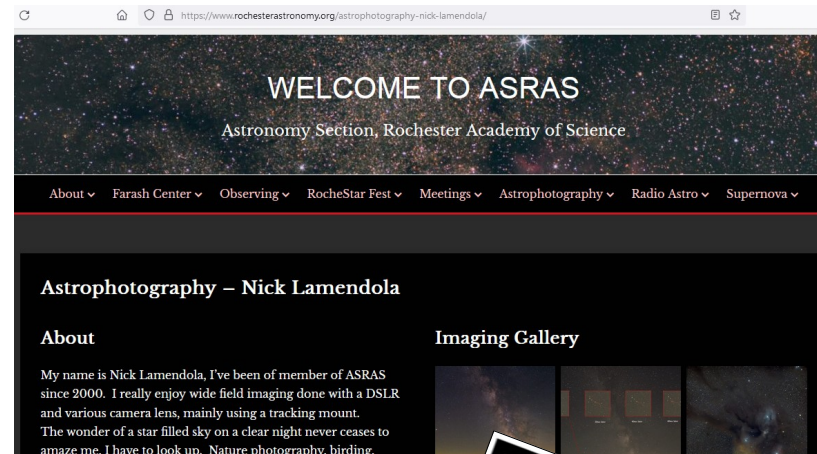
https://www.rochesterastronomy.org/astrophotography-nick-lamendola/

WELCOME TO ASRAS

Astronomy Section, Rochester Academy of Science

About ⌄ Farash Center ⌄ Observing ⌄ RocheStar Fest ⌄ Meetings ⌄ Astrophotography ⌄ Radio Astro ⌄ Supernova ⌄

Astrophotography – Nick Lamendola

About

My name is Nick Lamendola, I've been of member of ASRAS since 2000. I really enjoy wide field imaging done with a DSLR and various camera lens, mainly using a tracking mount. The wonder of a star filled sky on a clear night never ceases to amaze me. I have to look up. Nature photography, birding, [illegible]

Imaging Gallery